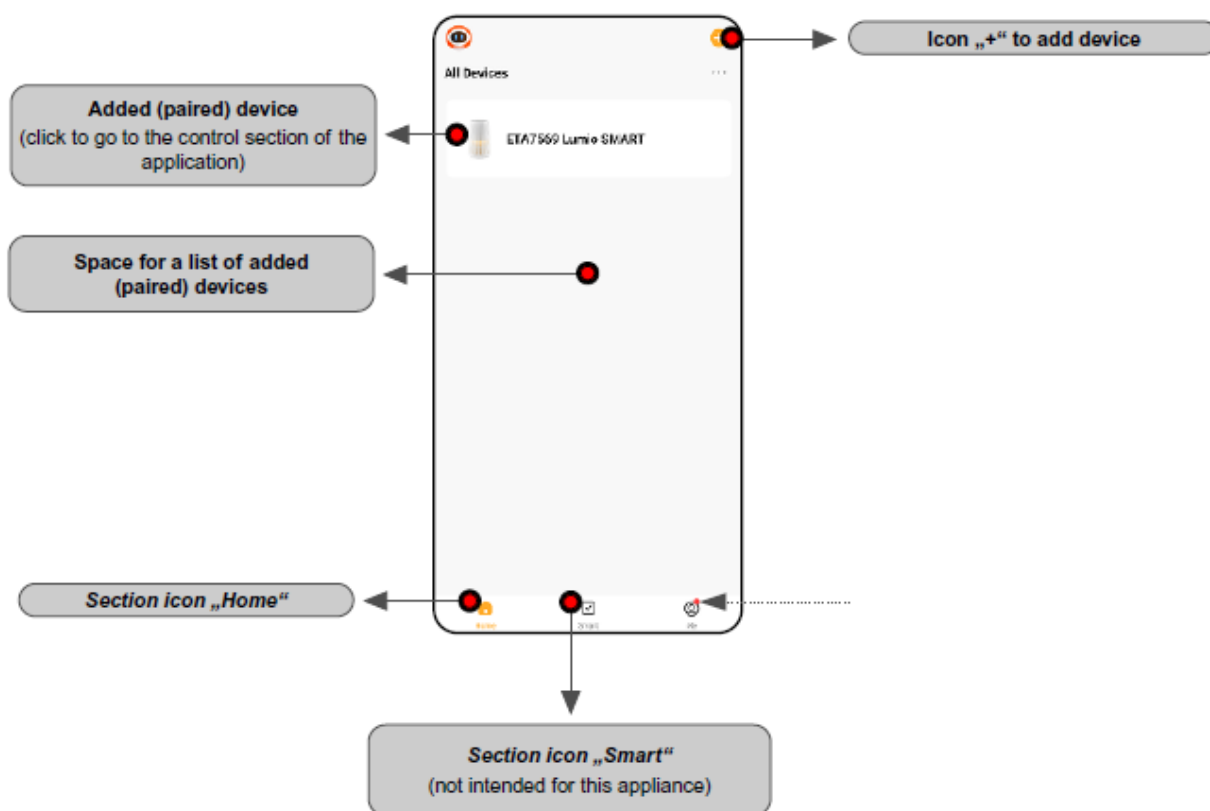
Icon „+“ to add device

All Devices

Added (paired) device
(click to go to the control section of the application)

ETA7569 Lumio SMART

Space for a list of added (paired) devices

Section icon „Home“

Home

Smart

Me

Section icon „Smart“
(not intended for this appliance)